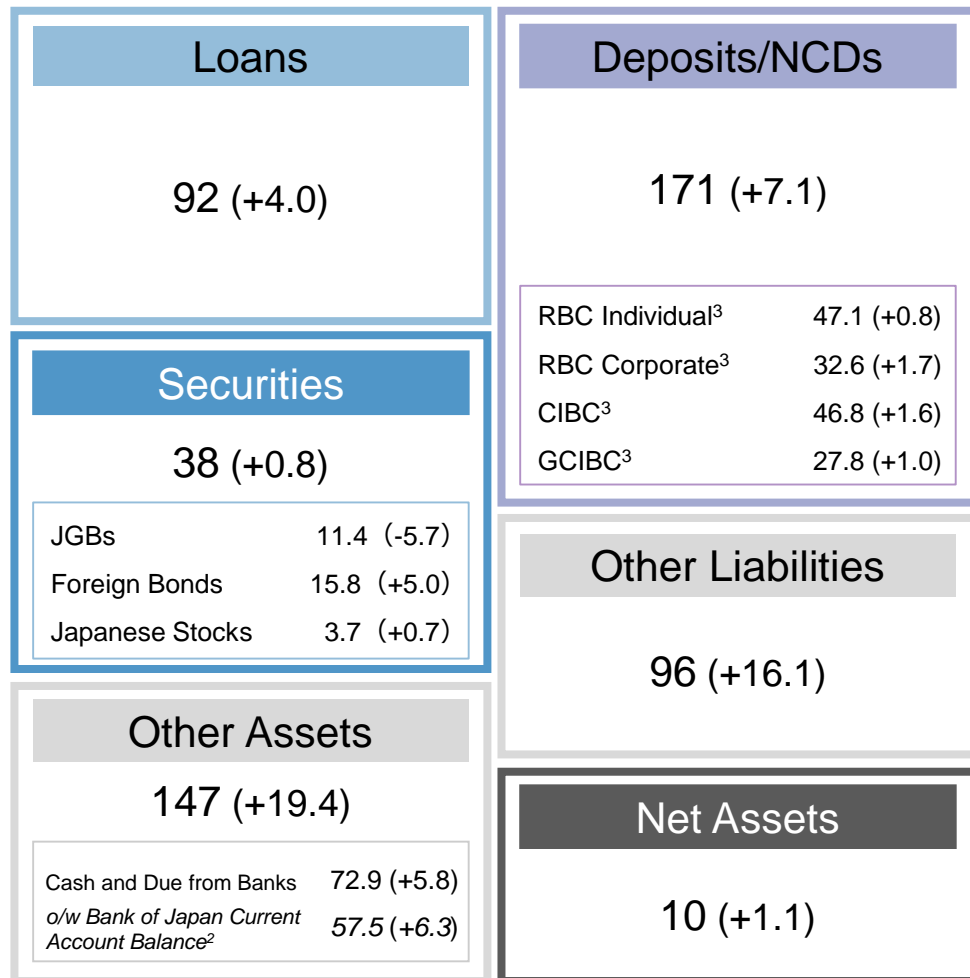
Loans

92 (+4.0)

Securities

38 (+0.8)

| | |
|---|---|
| JGBs | 11.4（-5.7） |
| Foreign Bonds | 15.8（+5.0） |
| Japanese Stocks | 3.7（+0.7） |

Other Assets

147 (+19.4)

| | |
|---|---|
| Cash and Due from Banks | 72.9 (+5.8) |
| *o/w Bank of Japan Current Account Balance*$^2$ | *57.5* (*+6.3*) |

Deposits/NCDs

171 (+7.1)

| | |
|---|---|
| RBC Individual$^3$ | 47.1 (+0.8) |
| RBC Corporate$^3$ | 32.6 (+1.7) |
| CIBC$^3$ | 46.8 (+1.6) |
| GCIBC$^3$ | 27.8 (+1.0) |

Other Liabilities

96 (+16.1)

Net Assets

10 (+1.1)